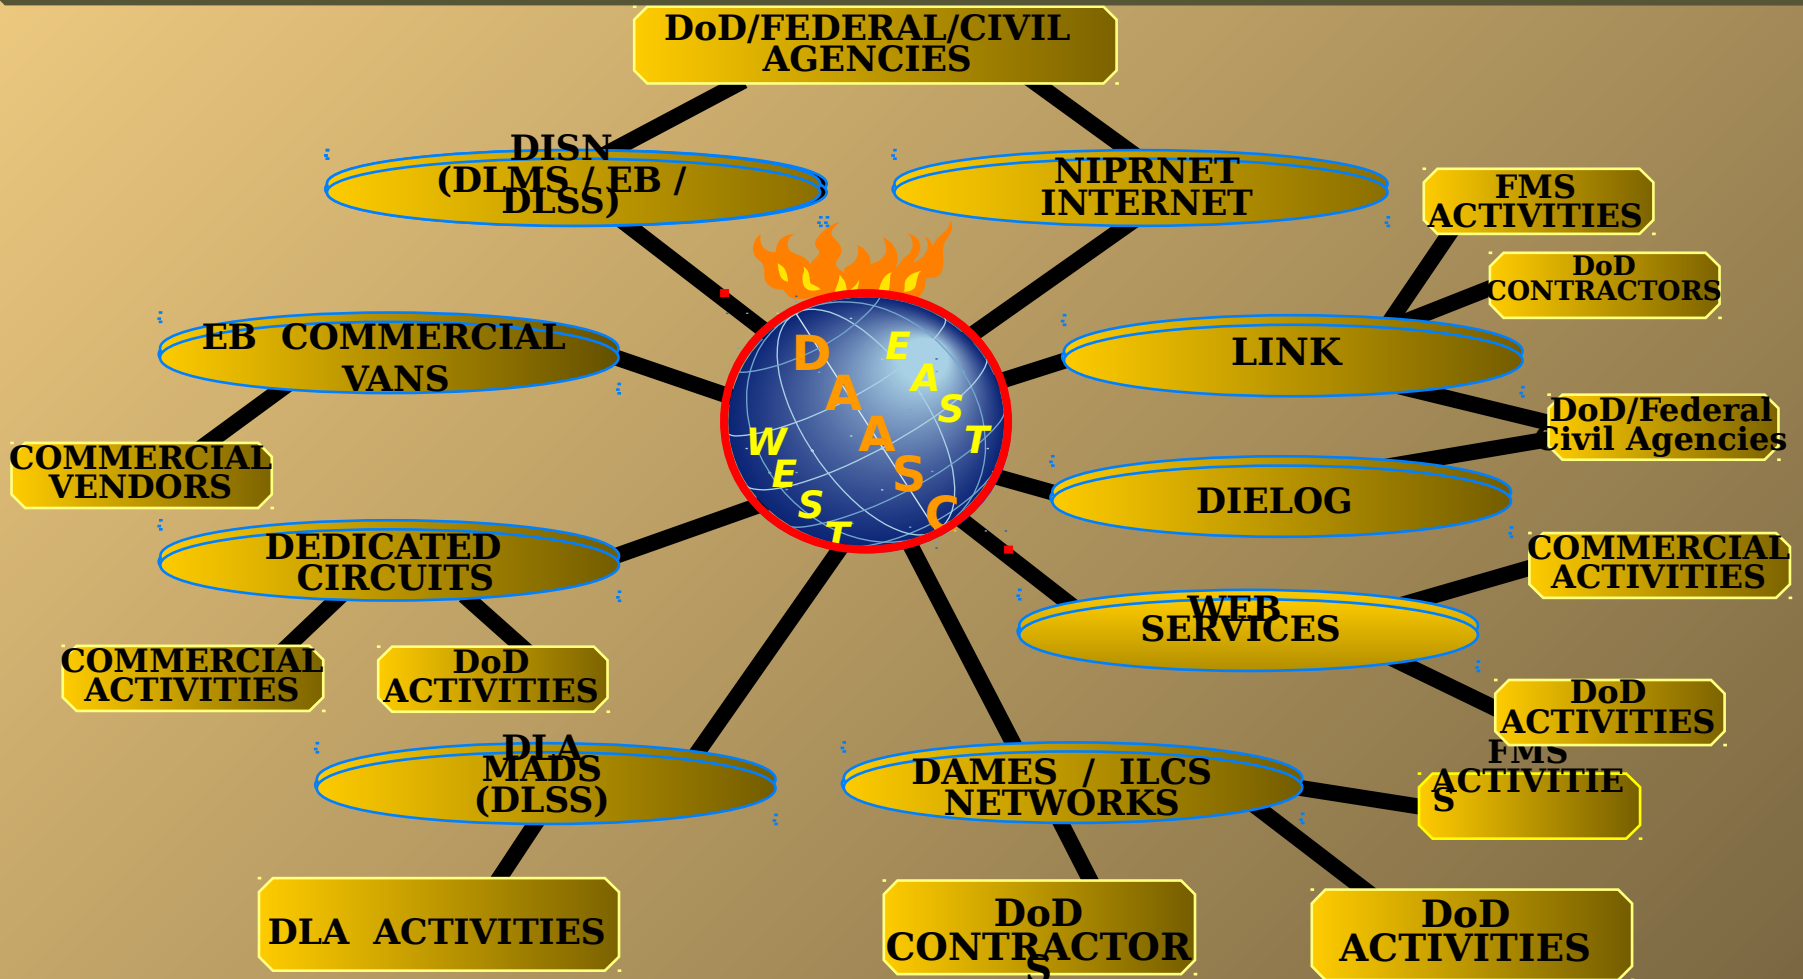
DoD/FEDERAL/CIVIL AGENCIES

DISN (DLMS / EB / DLSS)

NIPRNET INTERNET

FMS ACTIVITIES

DoD CONTRACTORS

EB COMMERCIAL VANS

D A A S C

EAST

WEST

LINK

DoD/Federal Civil Agencies

COMMERCIAL VENDORS

DIELOG

DEDICATED CIRCUITS

COMMERCIAL ACTIVITIES

WEB SERVICES

COMMERCIAL ACTIVITIES

DoD ACTIVITIES

DoD ACTIVITIES

DLA MADS (DLSS)

DAMES / ILCS NETWORKS

FMS ACTIVITIE S

DLA ACTIVITIES

DoD CONTRACTOR S

DoD ACTIVITIES